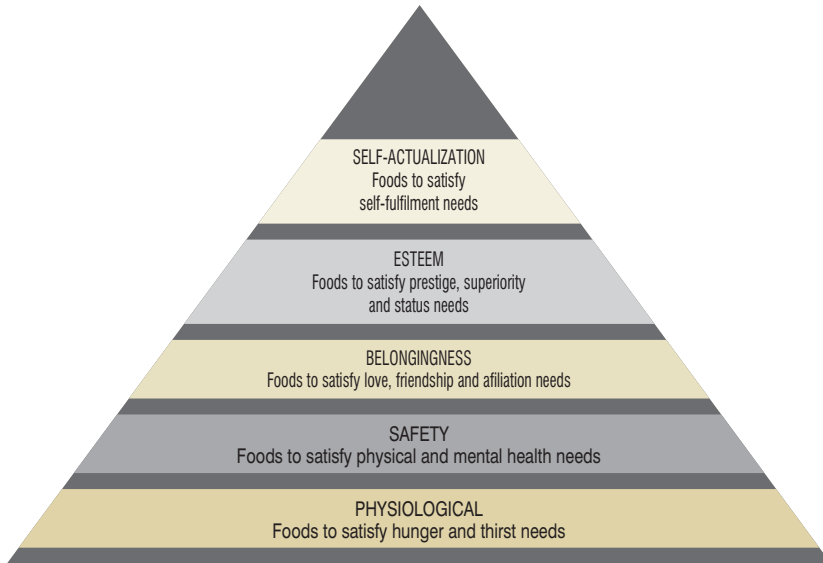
SELF-ACTUALIZATION
Foods to satisfy self-fulfilment needs

ESTEEM
Foods to satisfy prestige, superiority and status needs

BELONGINGNESS
Foods to satisfy love, friendship and afiliation needs

SAFETY
Foods to satisfy physical and mental health needs

PHYSIOLOGICAL
Foods to satisfy hunger and thirst needs